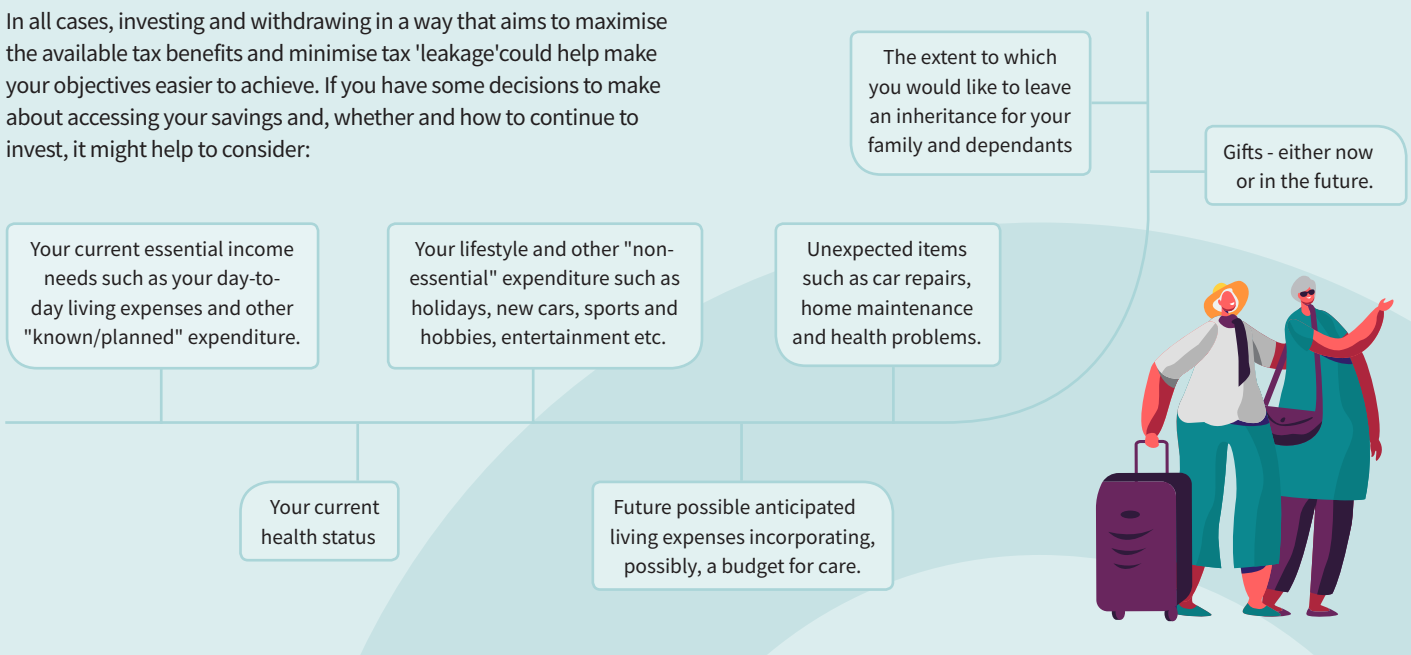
In all cases, investing and withdrawing in a way that aims to maximise the available tax benefits and minimise tax 'leakage'could help make your objectives easier to achieve. If you have some decisions to make about accessing your savings and, whether and how to continue to invest, it might help to consider:

The extent to which you would like to leave an inheritance for your family and dependants

Gifts - either now or in the future.

Your current essential income needs such as your day-to-day living expenses and other "known/planned" expenditure.

Your lifestyle and other "non-essential" expenditure such as holidays, new cars, sports and hobbies, entertainment etc.

Unexpected items such as car repairs, home maintenance and health problems.

Your current health status

Future possible anticipated living expenses incorporating, possibly, a budget for care.